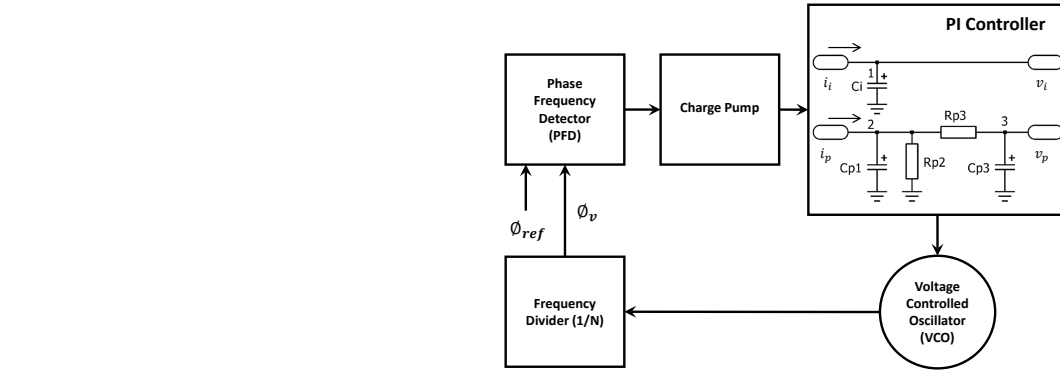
PI Controller

Phase Frequency Detector (PFD)

Charge Pump

$i_i$

Ci

1

+

$v_i$

$i_p$

2

Rp3

3

Cp1

+

Rp2

Cp3

+

$v_p$

$\emptyset_{ref}$

$\emptyset_v$

Frequency Divider (1/N)

Voltage Controlled Oscillator (VCO)